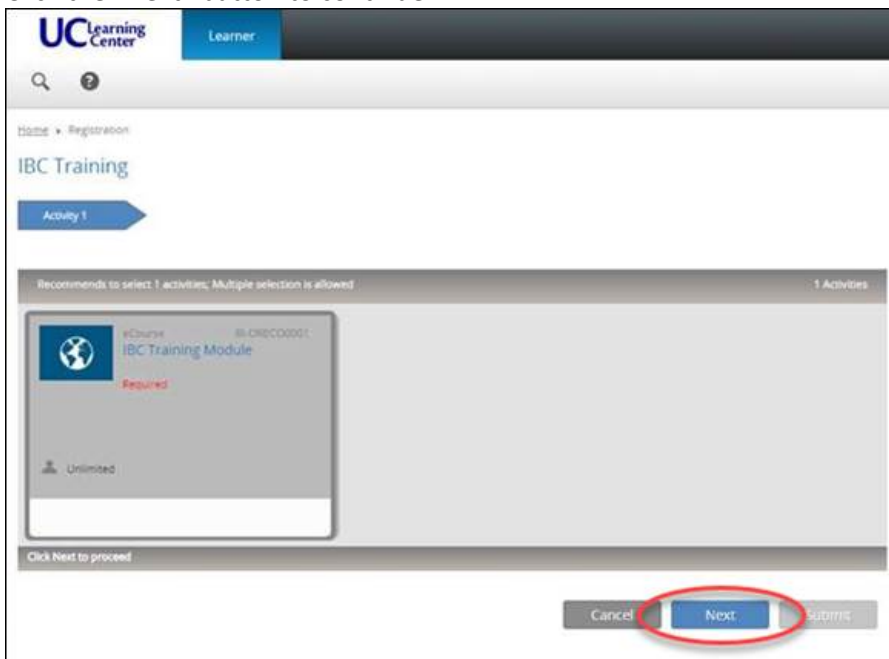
UC Learning Center

Learner

Home » Registration

IBC Training

Activity 1

Recommends to select 1 activities; Multiple selection is allowed

1 Activities

eCourse

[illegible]

IBC Training Module

Required

Unlimited

Click Next to proceed

Cancel

Next

Submit